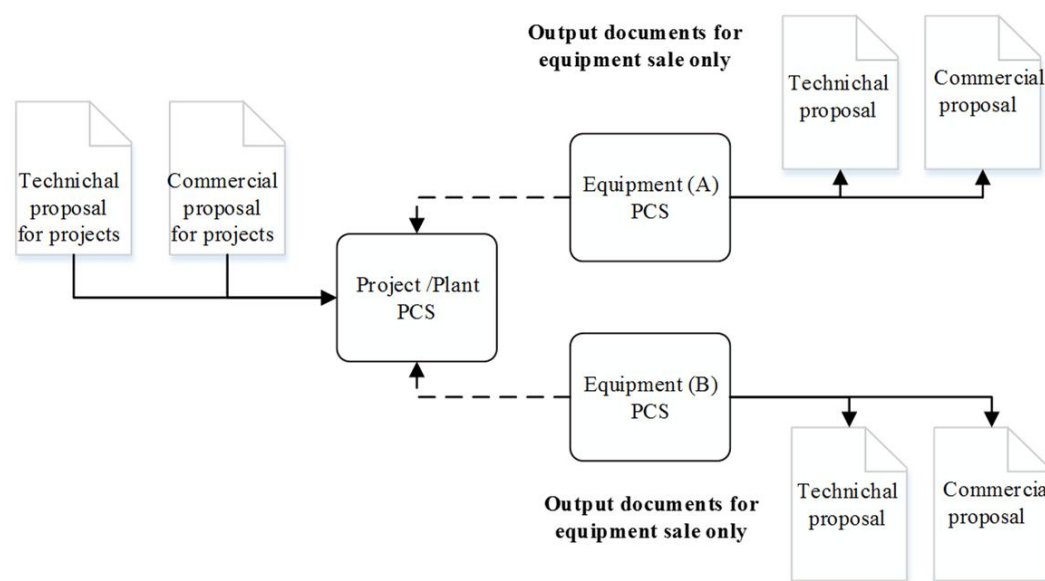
Output documents for equipment sale only

Technichal proposal

Commercial proposal

Technichal proposal for projects

Commercial proposal for projects

Equipment (A) PCS

Project /Plant PCS

Equipment (B) PCS

Technichal proposal

Commercia proposal

Output documents for equipment sale only